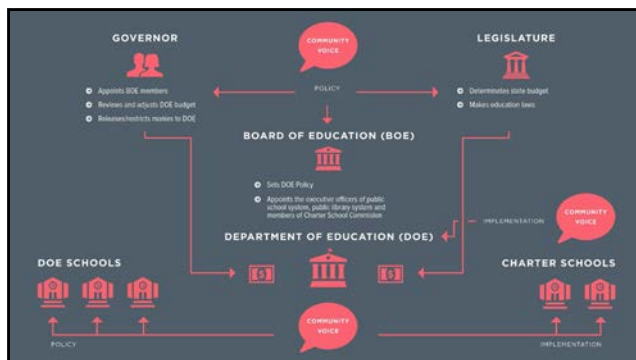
GOVERNOR

COMMUNITY VOICE

LEGISLATURE

Appoints BOE members

Reviews and adjusts DOE budget

Releases/restricts monies to DOE

POLICY

Determines state budget

Makes education laws

BOARD OF EDUCATION (BOE)

Sets DOE Policy

Appoints the executive officers of public school system, public library system and members of Charter School Commission

IMPLEMENTATION

COMMUNITY VOICE

DEPARTMENT OF EDUCATION (DOE)

$

$

DOE SCHOOLS

CHARTER SCHOOLS

COMMUNITY VOICE

POLICY

IMPLEMENTATION